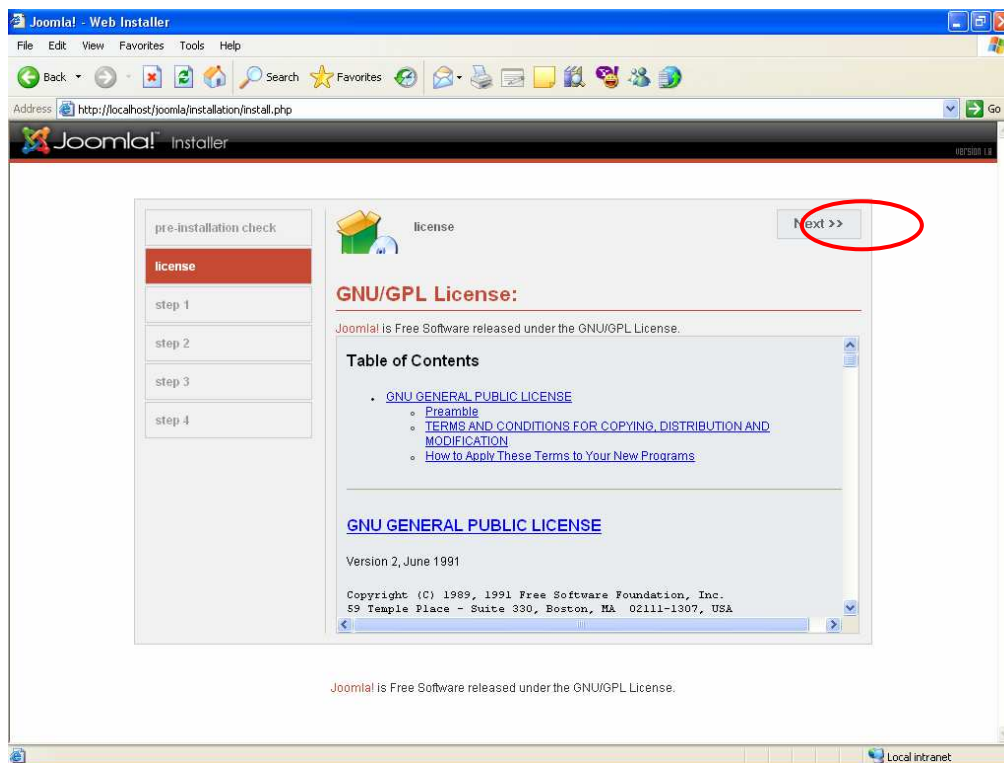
Joomla! - Web Installer

File Edit View Favorites Tools Help

Back Search Favorites

Address http://localhost/joomla/installation/install.php

Go

Joomla! Installer

Version 1.0

pre-installation check

license

step 1

step 2

step 3

step 4

license

Next >>

GNU/GPL License:

Joomla! is Free Software released under the GNU/GPL License.

Table of Contents

- GNU GENERAL PUBLIC LICENSE
  - Preamble
  - TERMS AND CONDITIONS FOR COPYING, DISTRIBUTION AND MODIFICATION
  - How to Apply These Terms to Your New Programs

GNU GENERAL PUBLIC LICENSE

Version 2, June 1991

Copyright (C) 1989, 1991 Free Software Foundation, Inc.
59 Temple Place - Suite 330, Boston, MA 02111-1307, USA

Joomla! is Free Software released under the GNU/GPL License.

Local intranet